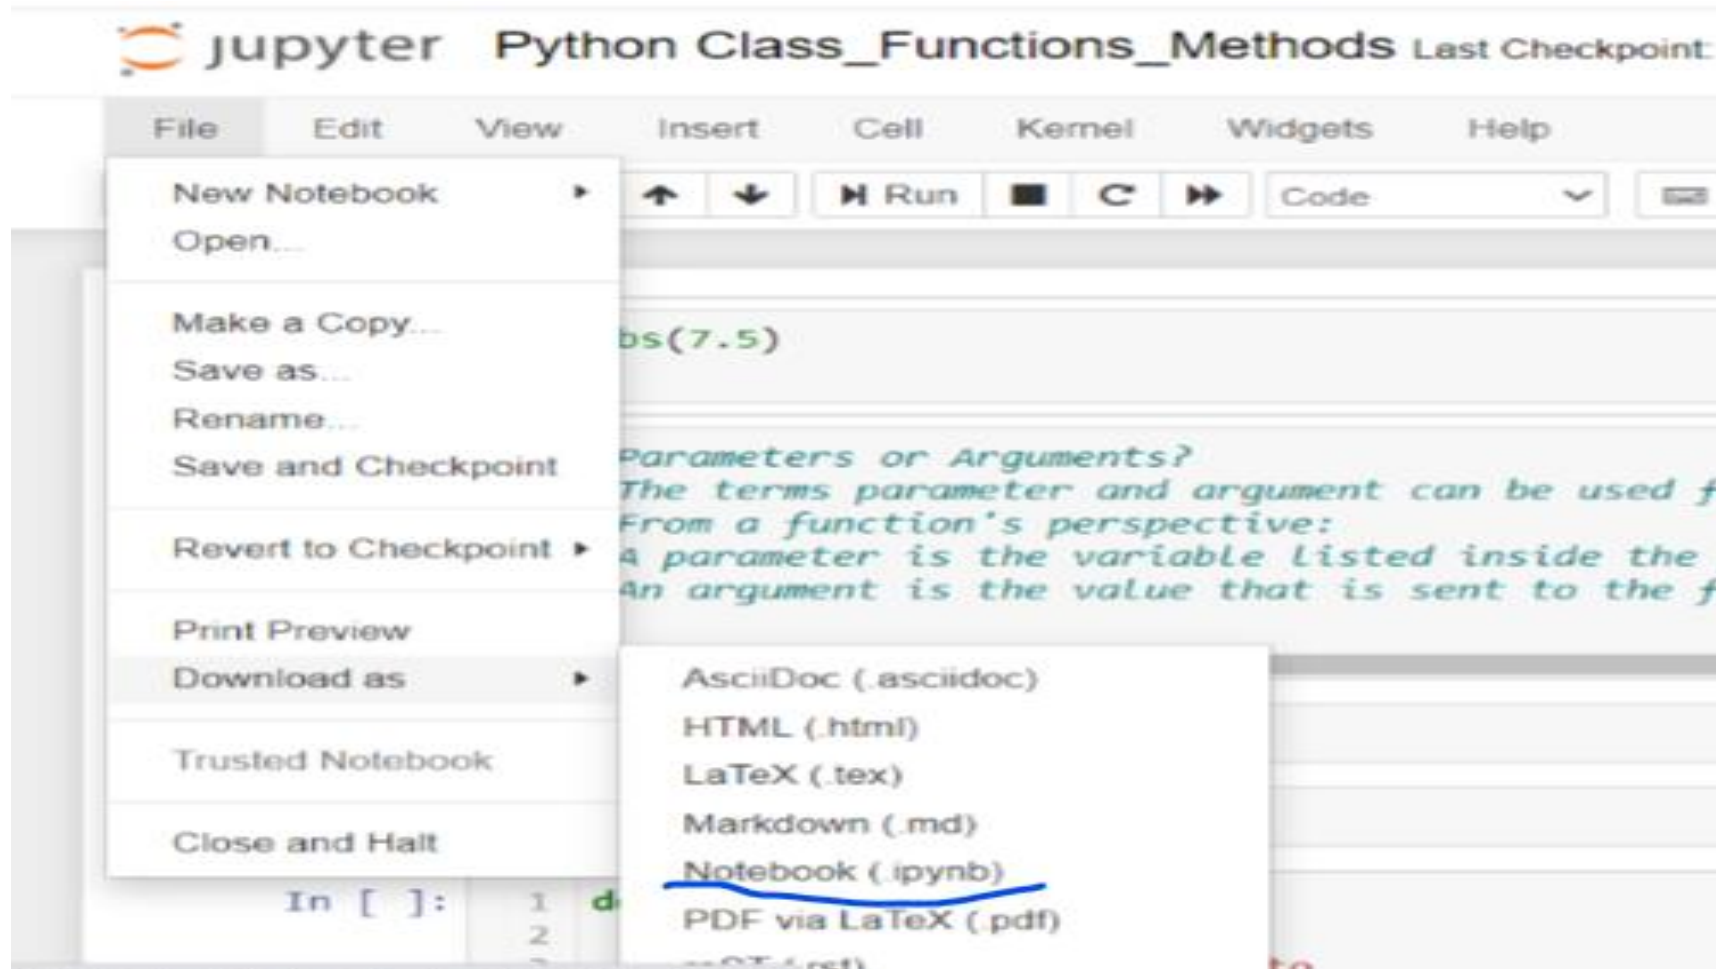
jupyter Python Class_Functions_Methods Last Checkpoint:

File Edit View Insert Cell Kernel Widgets Help

New Notebook
Open...

Make a Copy...
Save as...
Rename...
Save and Checkpoint

Revert to Checkpoint

Print Preview
Download as

Trusted Notebook

Close and Halt

Run
Code

bs(7.5)

Parameters or Arguments?
The terms parameter and argument can be used f
From a function's perspective:
A parameter is the variable listed inside the
An argument is the value that is sent to the f

AsciiDoc (.asciidoc)
HTML (.html)
LaTeX (.tex)
Markdown (.md)
Notebook (.ipynb)
PDF via LaTeX (.pdf)
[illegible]

In [ ]: 1 d
2